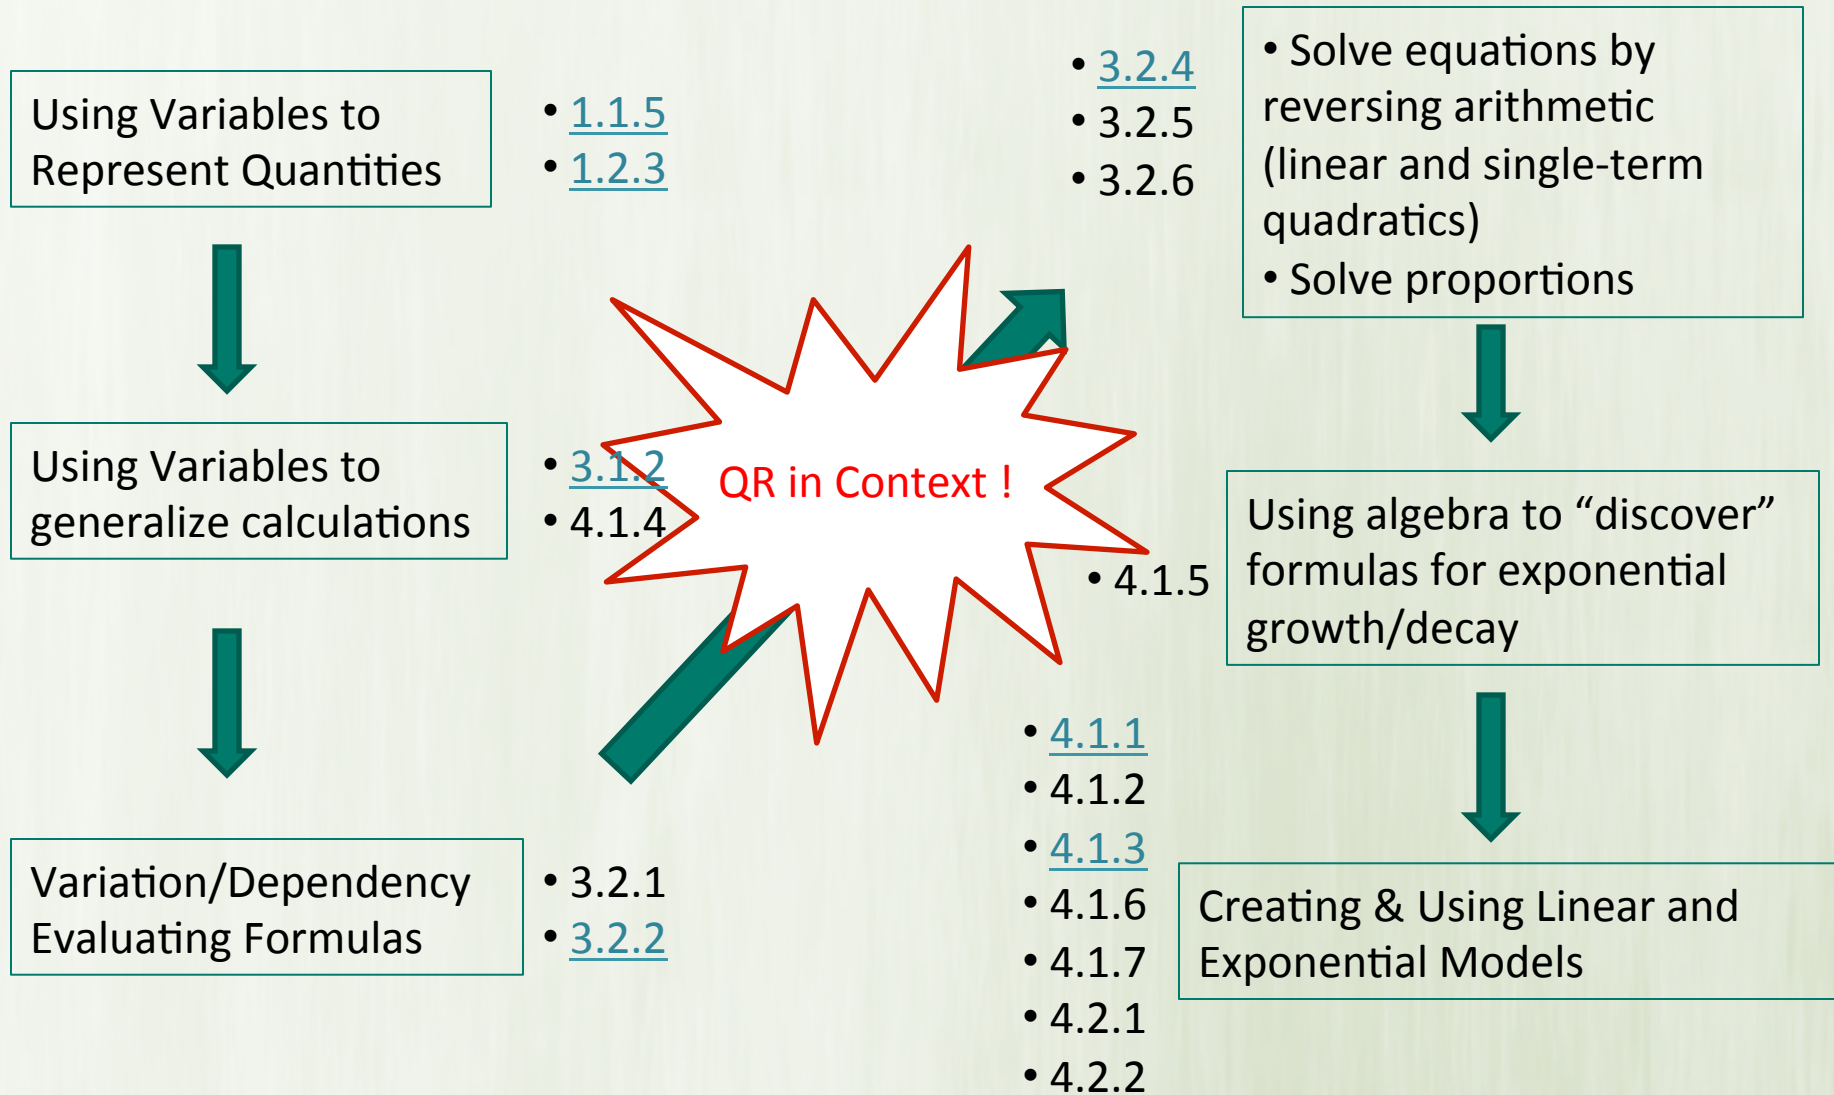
Using Variables to Represent Quantities

• 1.1.5
• 1.2.3

Using Variables to generalize calculations

• 3.1.2
• 4.1.4

Variation/Dependency Evaluating Formulas

• 3.2.1
• 3.2.2

QR in Context !

• 3.2.4
• 3.2.5
• 3.2.6

• Solve equations by reversing arithmetic (linear and single-term quadratics)
• Solve proportions

• 4.1.5

Using algebra to “discover” formulas for exponential growth/decay

• 4.1.1
• 4.1.2
• 4.1.3
• 4.1.6
• 4.1.7
• 4.2.1
• 4.2.2

Creating & Using Linear and Exponential Models